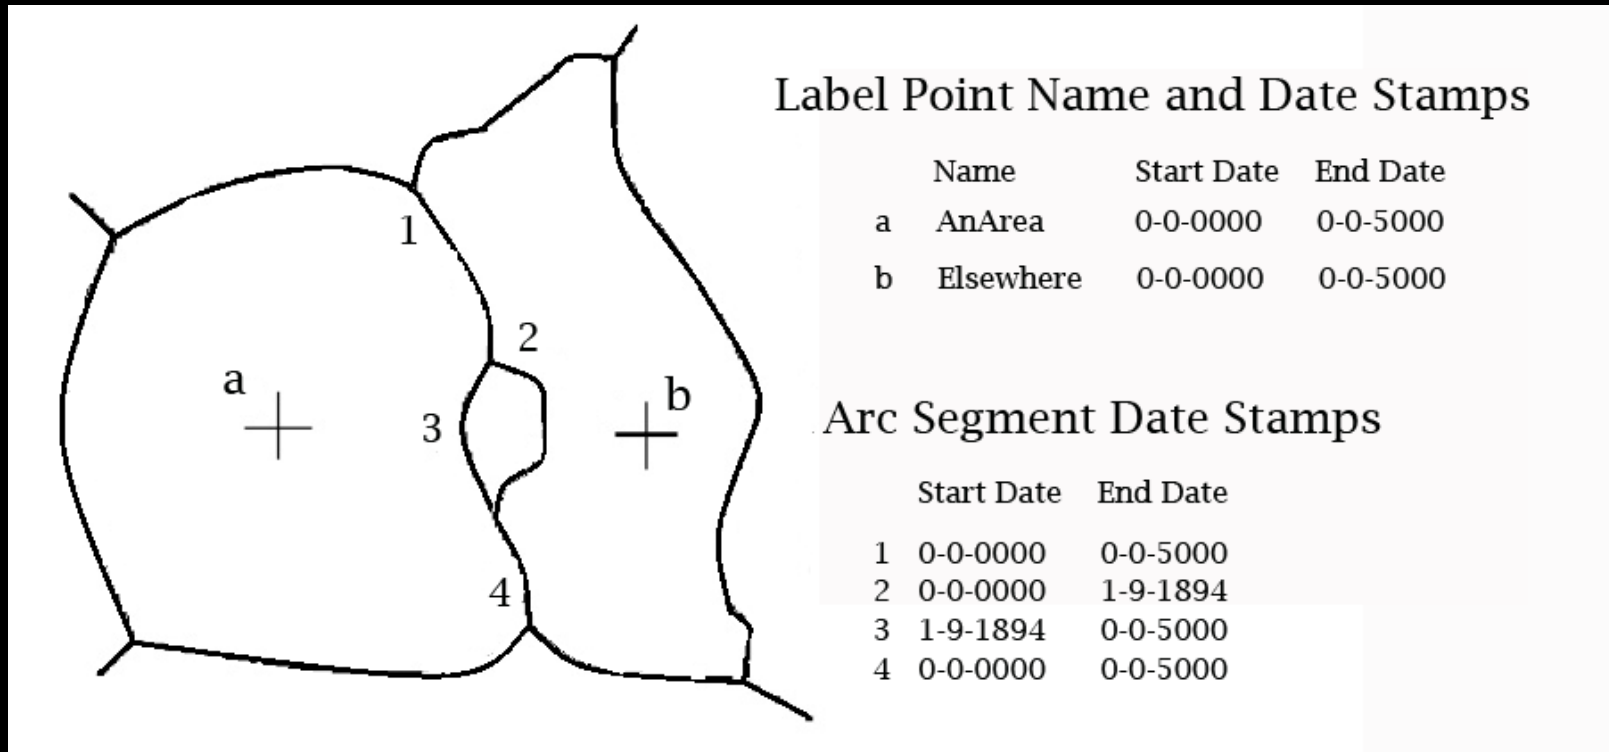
1

2

a

3

b

4

Label Point Name and Date Stamps

| | Name | Start Date | End Date |
|---|---|---|---|
| a | AnArea | 0-0-0000 | 0-0-5000 |
| b | Elsewhere | 0-0-0000 | 0-0-5000 |

Arc Segment Date Stamps

| | Start Date | End Date |
|---|---|---|
| 1 | 0-0-0000 | 0-0-5000 |
| 2 | 0-0-0000 | 1-9-1894 |
| 3 | 1-9-1894 | 0-0-5000 |
| 4 | 0-0-0000 | 0-0-5000 |